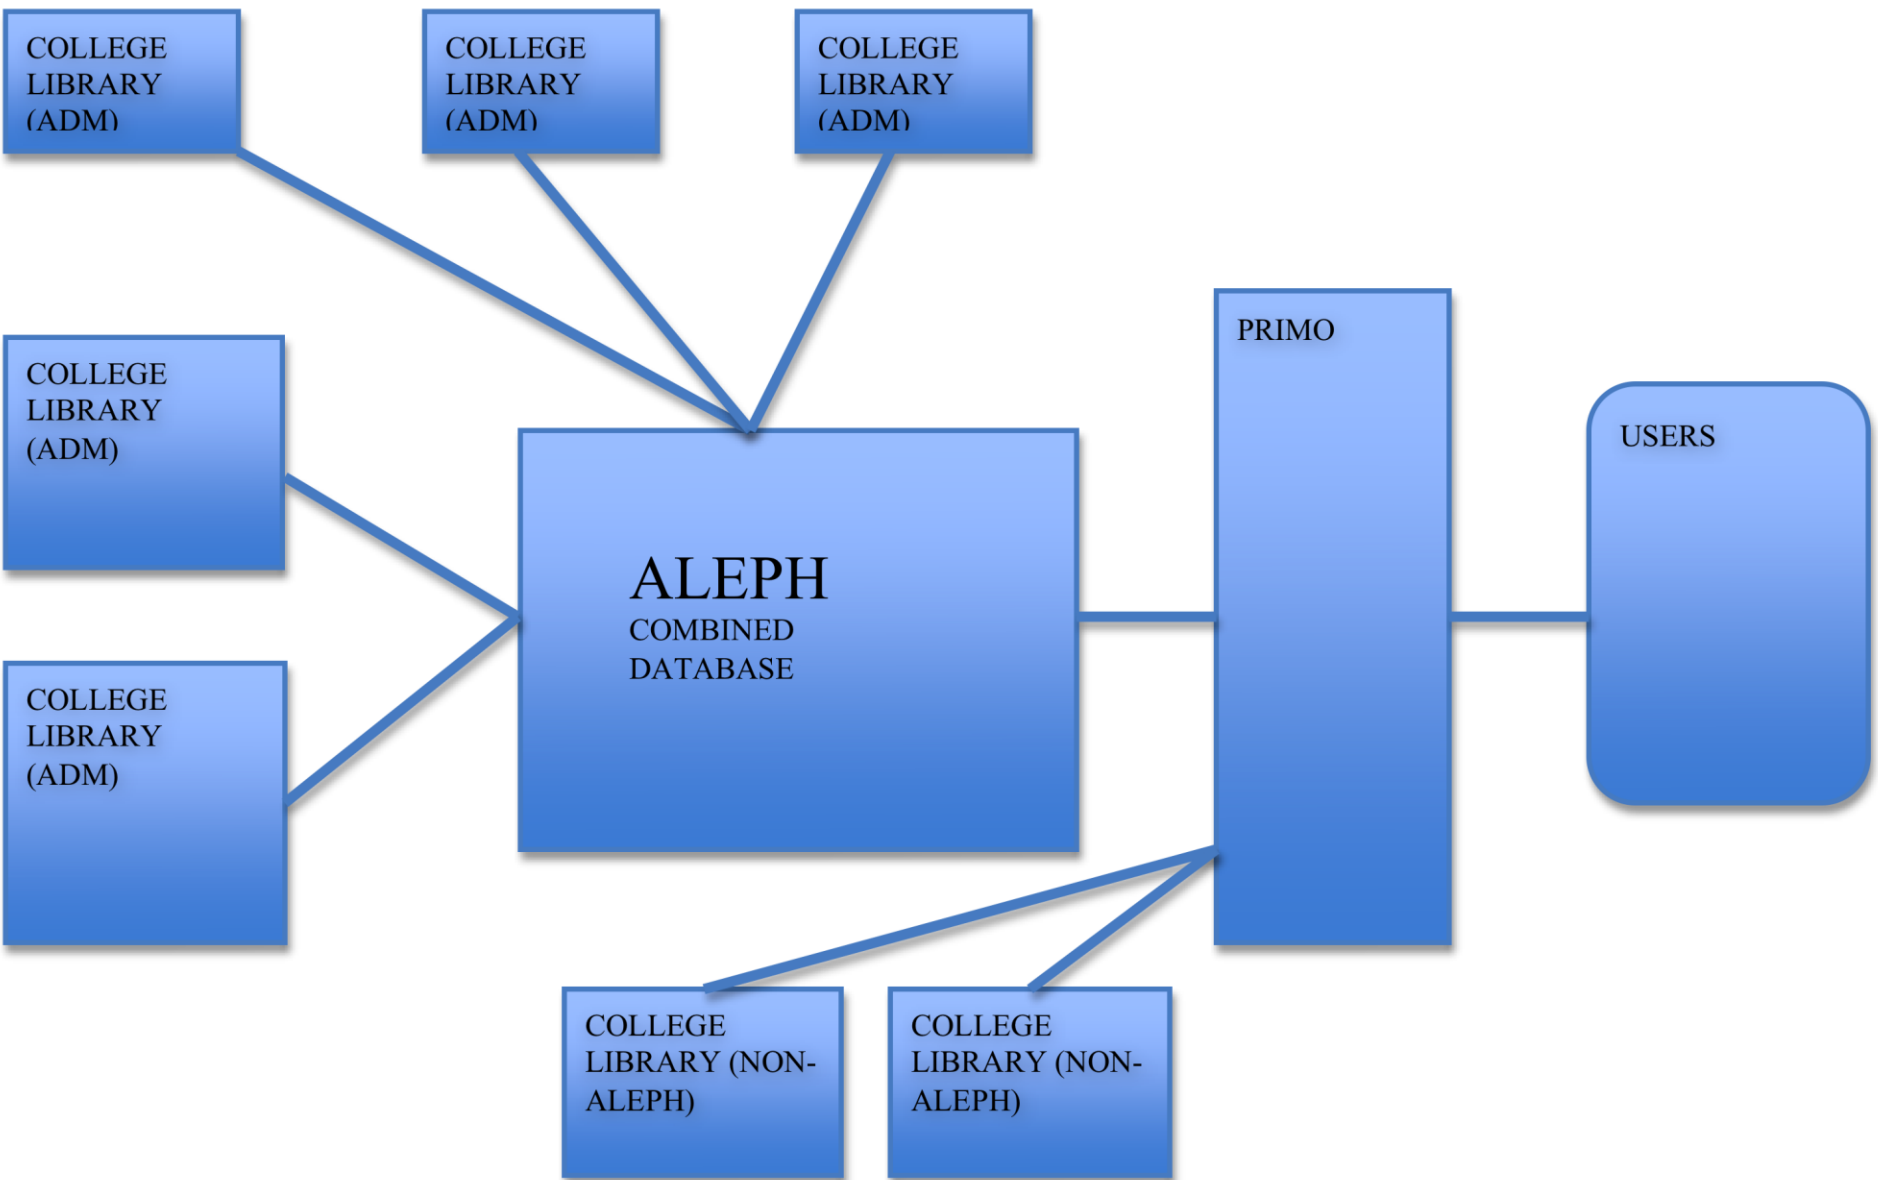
COLLEGE LIBRARY (ADM)

COLLEGE LIBRARY (ADM)

COLLEGE LIBRARY (ADM)

COLLEGE LIBRARY (ADM)

COLLEGE LIBRARY (ADM)

ALEPH
COMBINED DATABASE

PRIMO

USERS

COLLEGE LIBRARY (NON-ALEPH)

COLLEGE LIBRARY (NON-ALEPH)